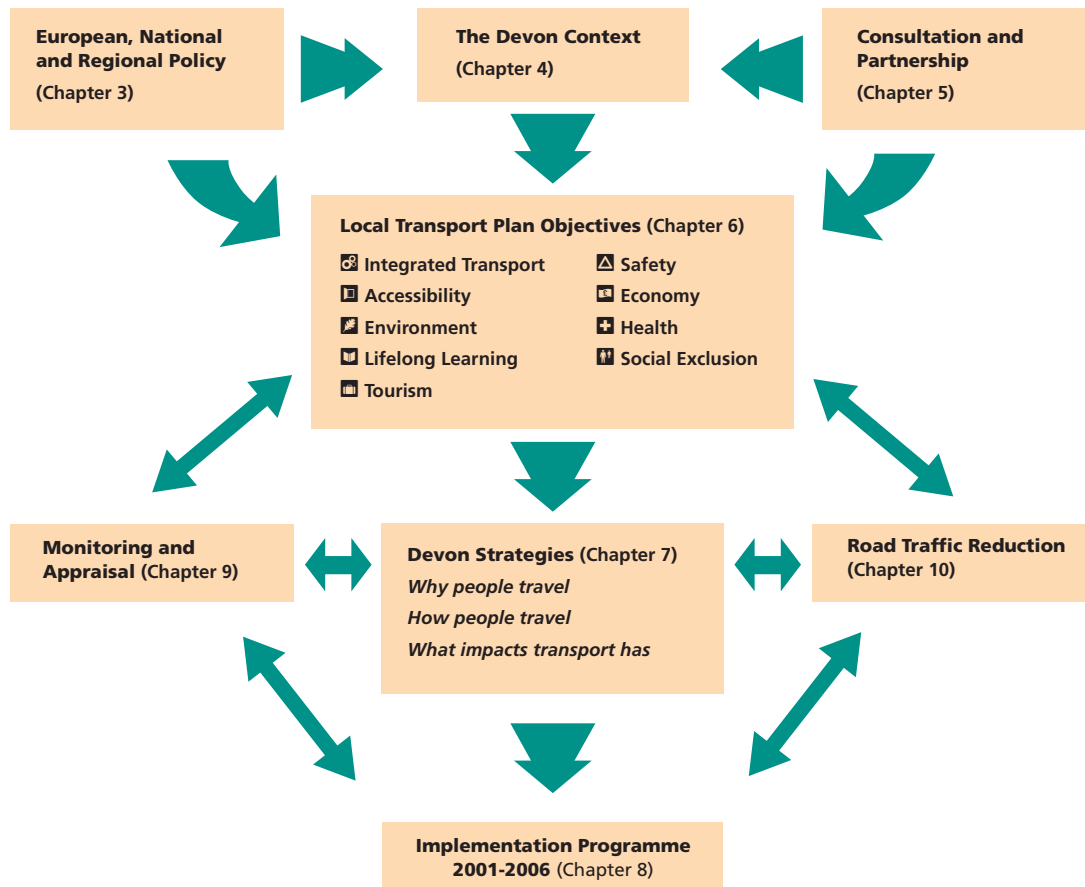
European, National and Regional Policy
(Chapter 3)

The Devon Context
(Chapter 4)

Consultation and Partnership
(Chapter 5)

Local Transport Plan Objectives (Chapter 6)

Integrated Transport
Accessibility
Environment
Lifelong Learning
Tourism
Safety
Economy
Health
Social Exclusion

Monitoring and Appraisal (Chapter 9)

Devon Strategies (Chapter 7)
Why people travel
How people travel
What impacts transport has

Road Traffic Reduction
(Chapter 10)

Implementation Programme
2001-2006 (Chapter 8)